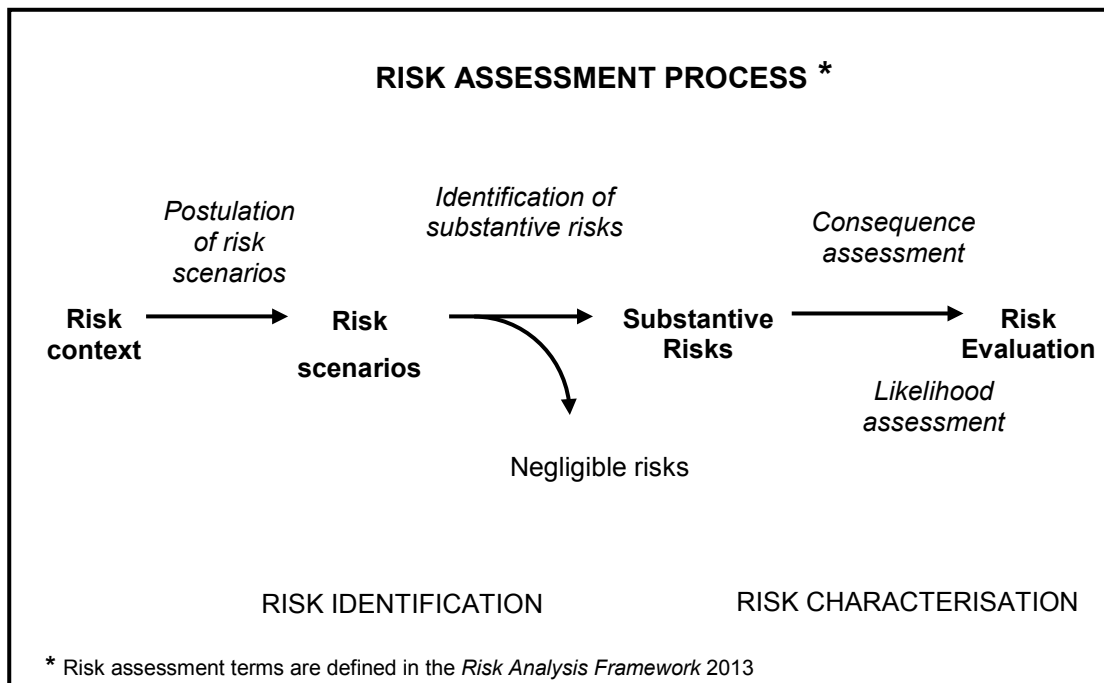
RISK ASSESSMENT PROCESS *

Postulation of risk scenarios

Identification of substantive risks

Consequence assessment

Risk context

Risk scenarios

Substantive Risks

Risk Evaluation

Likelihood assessment

Negligible risks

RISK IDENTIFICATION

RISK CHARACTERISATION

* Risk assessment terms are defined in the *Risk Analysis Framework* 2013